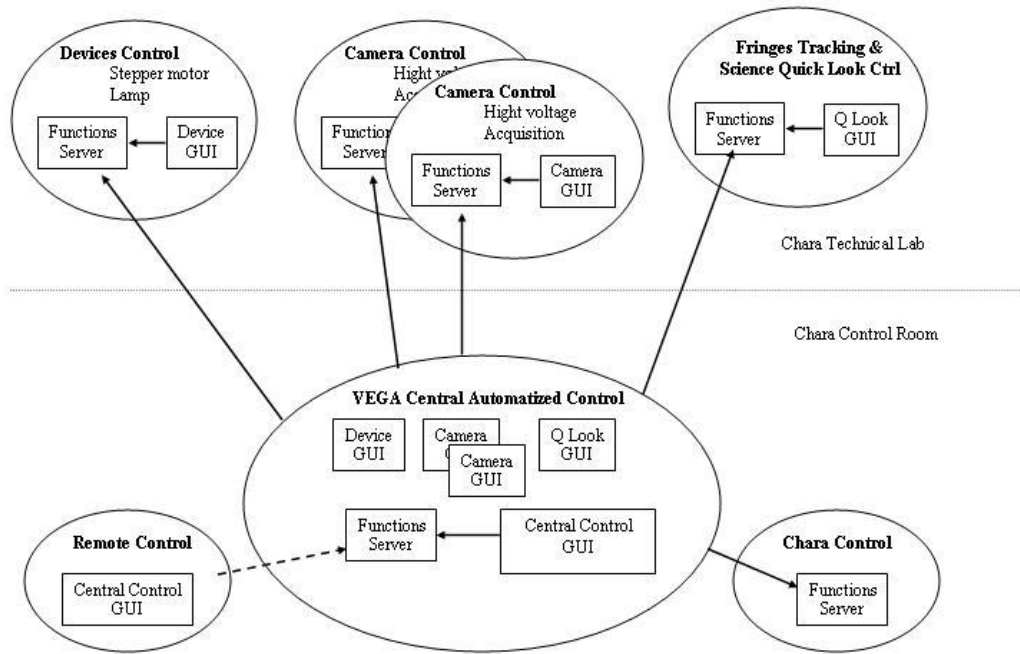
Devices Control
Stepper motor
Lamp

Functions Server

Device GUI

Camera Control
Hight vol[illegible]
Acq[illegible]

Function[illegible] Server

Camera Control
Hight voltage
Acquisition

Functions Server

Camera GUI

Fringes Tracking & Science Quick Look Ctrl

Functions Server

Q Look GUI

Chara Technical Lab

Chara Control Room

VEGA Central Automatized Control

Device GUI

Camera G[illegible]

Camera GUI

Q Look GUI

Functions Server

Central Control GUI

Remote Control

Central Control GUI

Chara Control

Functions Server